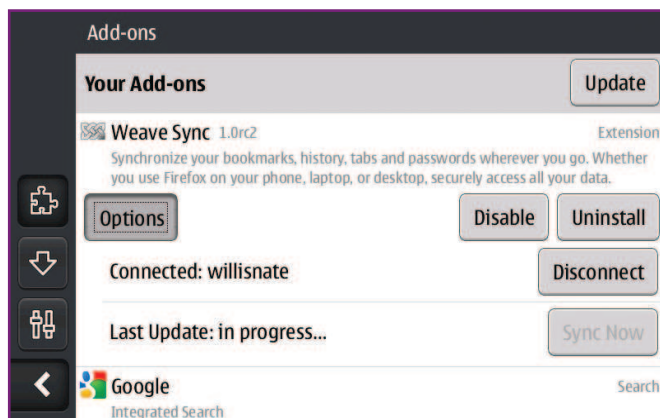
Add-ons

Your Add-ons

Update

Weave Sync 1.0rc2

Extension

Synchronize your bookmarks, history, tabs and passwords wherever you go. Whether you use Firefox on your phone, laptop, or desktop, securely access all your data.

Options

Disable

Uninstall

Connected: willisnate

Disconnect

Last Update: in progress...

Sync Now

Google

Search

Integrated Search